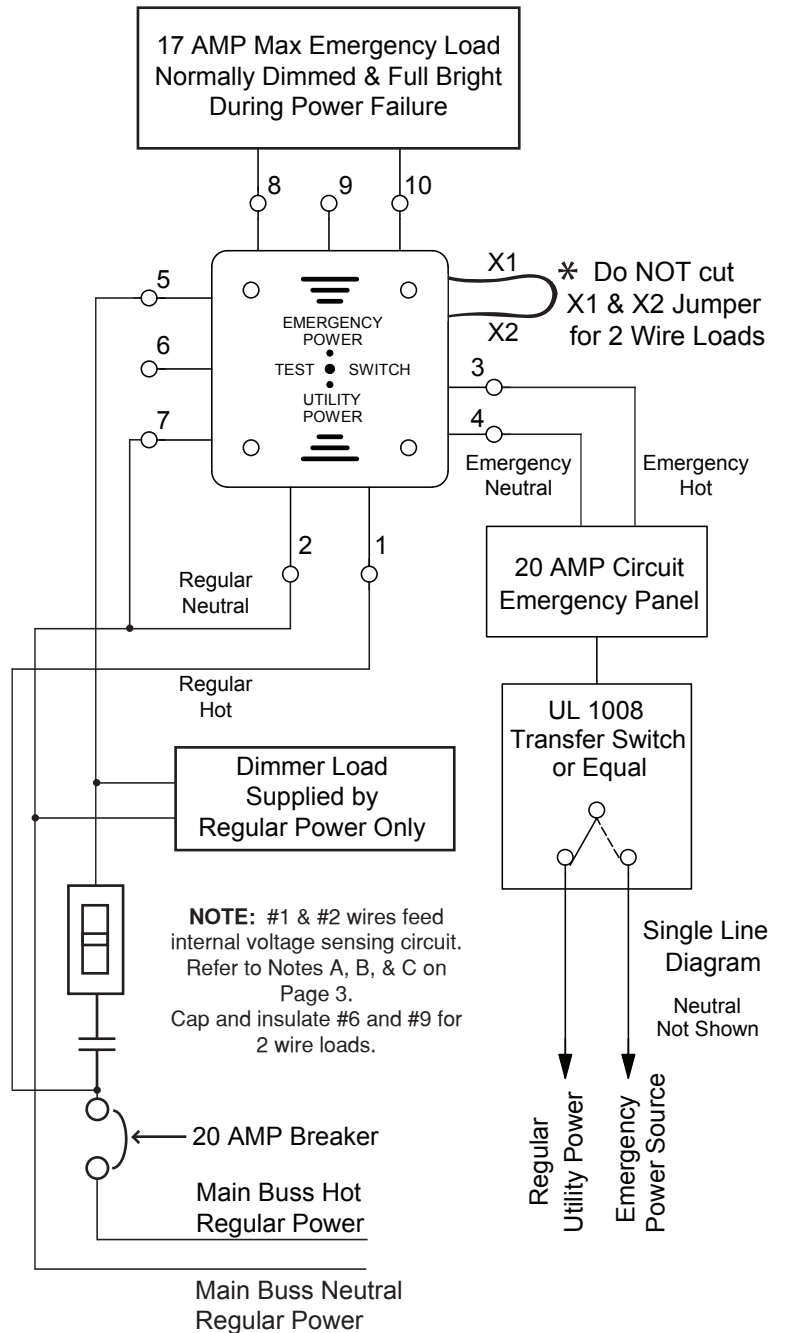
17 AMP Max Emergency Load
Normally Dimmed & Full Bright
During Power Failure

8
9
10

5
6
7

EMERGENCY POWER
TEST SWITCH
UTILITY POWER

X1
X2
* Do NOT cut X1 & X2 Jumper for 2 Wire Loads

3
4
Emergency Neutral
Emergency Hot

2
1
Regular Neutral
Regular Hot

20 AMP Circuit Emergency Panel

UL 1008 Transfer Switch or Equal

Dimmer Load Supplied by Regular Power Only

**NOTE:** #1 & #2 wires feed internal voltage sensing circuit. Refer to Notes A, B, & C on Page 3. Cap and insulate #6 and #9 for 2 wire loads.

Single Line Diagram

Neutral Not Shown

20 AMP Breaker

Main Buss Hot Regular Power

Main Buss Neutral Regular Power

Regular Utility Power

Emergency Power Source